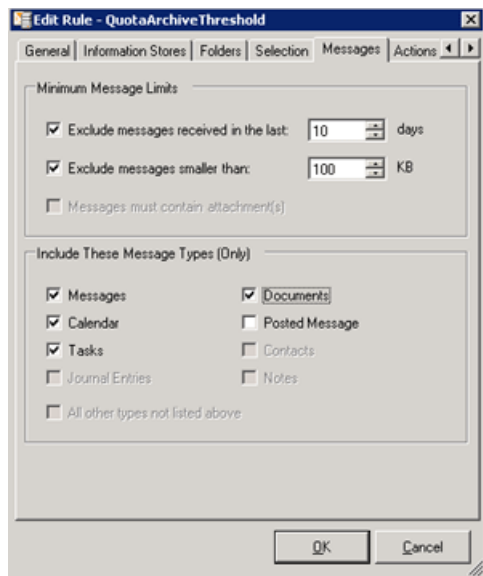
Edit Rule - QuotaArchiveThreshold

General | Information Stores | Folders | Selection | Messages | Actions

Minimum Message Limits

Exclude messages received in the last: 10 days

Exclude messages smaller than: 100 KB

Messages must contain attachment(s)

Include These Message Types (Only)

Messages
Documents
Calendar
Posted Message
Tasks
Contacts
Journal Entries
Notes

All other types not listed above

OK
Cancel